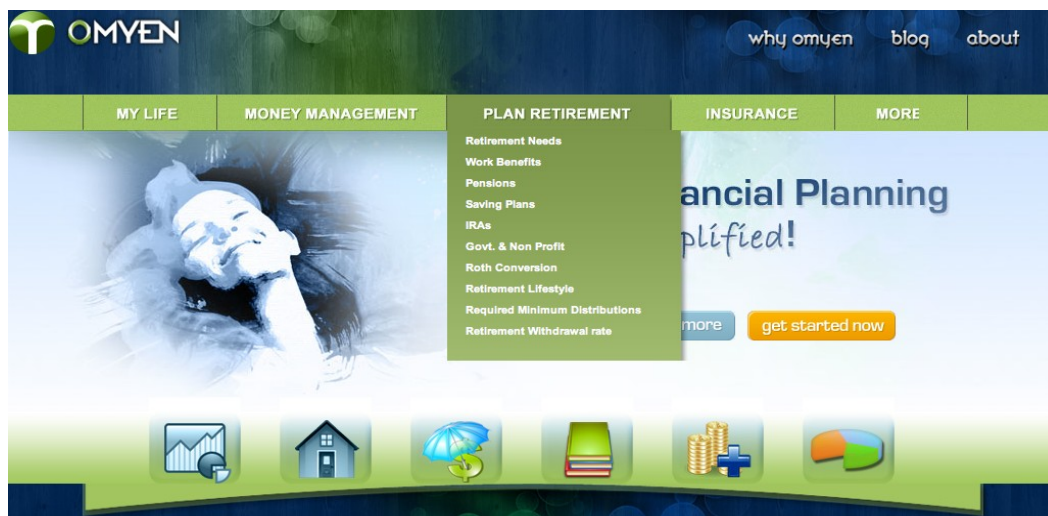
OMYEN

why omyen blog about

MY LIFE MONEY MANAGEMENT PLAN RETIREMENT INSURANCE MORE

Retirement Needs
Work Benefits
Pensions
Saving Plans
IRAs
Govt. & Non Profit
Roth Conversion
Retirement Lifestyle
Required Minimum Distributions
Retirement Withdrawal rate

ancial Planning
plified!

more get started now